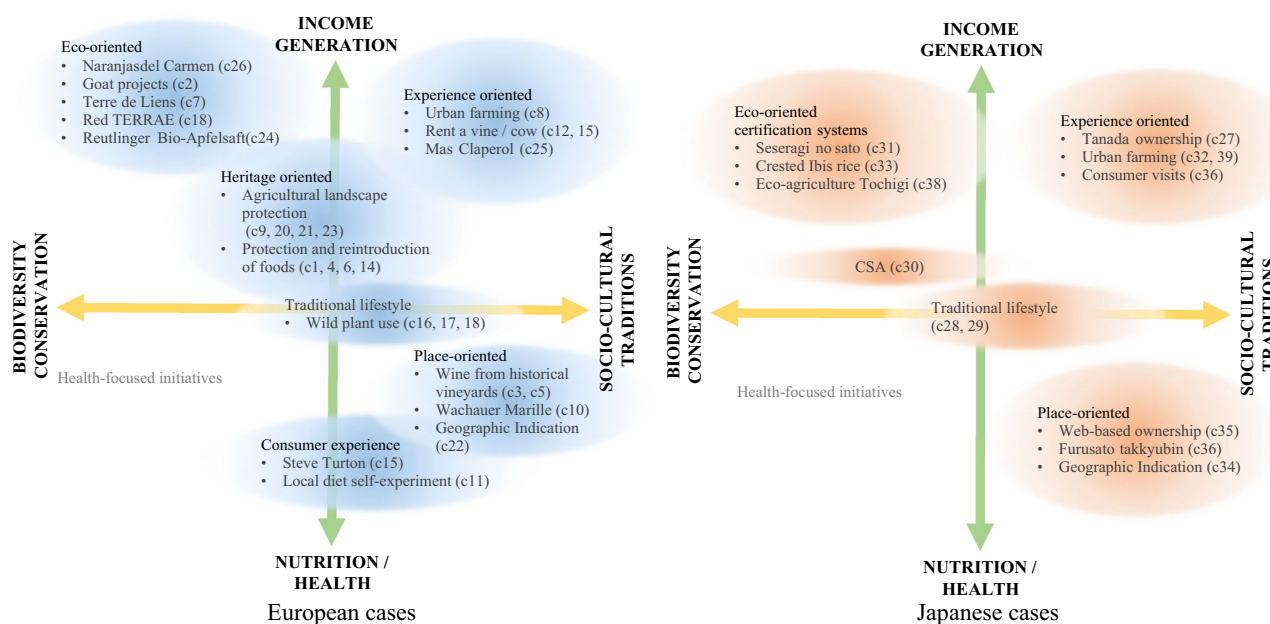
INCOME GENERATION

Eco-oriented
• Naranjasdel Carmen (c26)
• Goat projects (c2)
• Terre de Liens (c7)
• Red TERRAE (c18)
• Reutlinger Bio-Apfelsaft(c24)

Experience oriented
• Urban farming (c8)
• Rent a vine / cow (c12, 15)
• Mas Claperol (c25)

Heritage oriented
• Agricultural landscape protection (c9, 20, 21, 23)
• Protection and reintroduction of foods (c1, 4, 6, 14)

BIODIVERSITY CONSERVATION

SOCIO-CULTURAL TRADITIONS

Traditional lifestyle
• Wild plant use (c16, 17, 18)

Health-focused initiatives

Place-oriented
• Wine from historical vineyards (c3, c5)
• Wachauer Marille (c10)
• Geographic Indication (c22)

Consumer experience
• Steve Turton (c15)
• Local diet self-experiment (c11)

NUTRITION / HEALTH

European cases

INCOME GENERATION

Eco-oriented certification systems
• Seseragi no sato (c31)
• Crested Ibis rice (c33)
• Eco-agriculture Tochigi (c38)

Experience oriented
• Tanada ownership (c27)
• Urban farming (c32, 39)
• Consumer visits (c36)

CSA (c30)

BIODIVERSITY CONSERVATION

SOCIO-CULTURAL TRADITIONS

Traditional lifestyle (c28, 29)

Health-focused initiatives

Place-oriented
• Web-based ownership (c35)
• Furusato takkyubin (c36)
• Geographic Indication (c34)

NUTRITION / HEALTH

Japanese cases